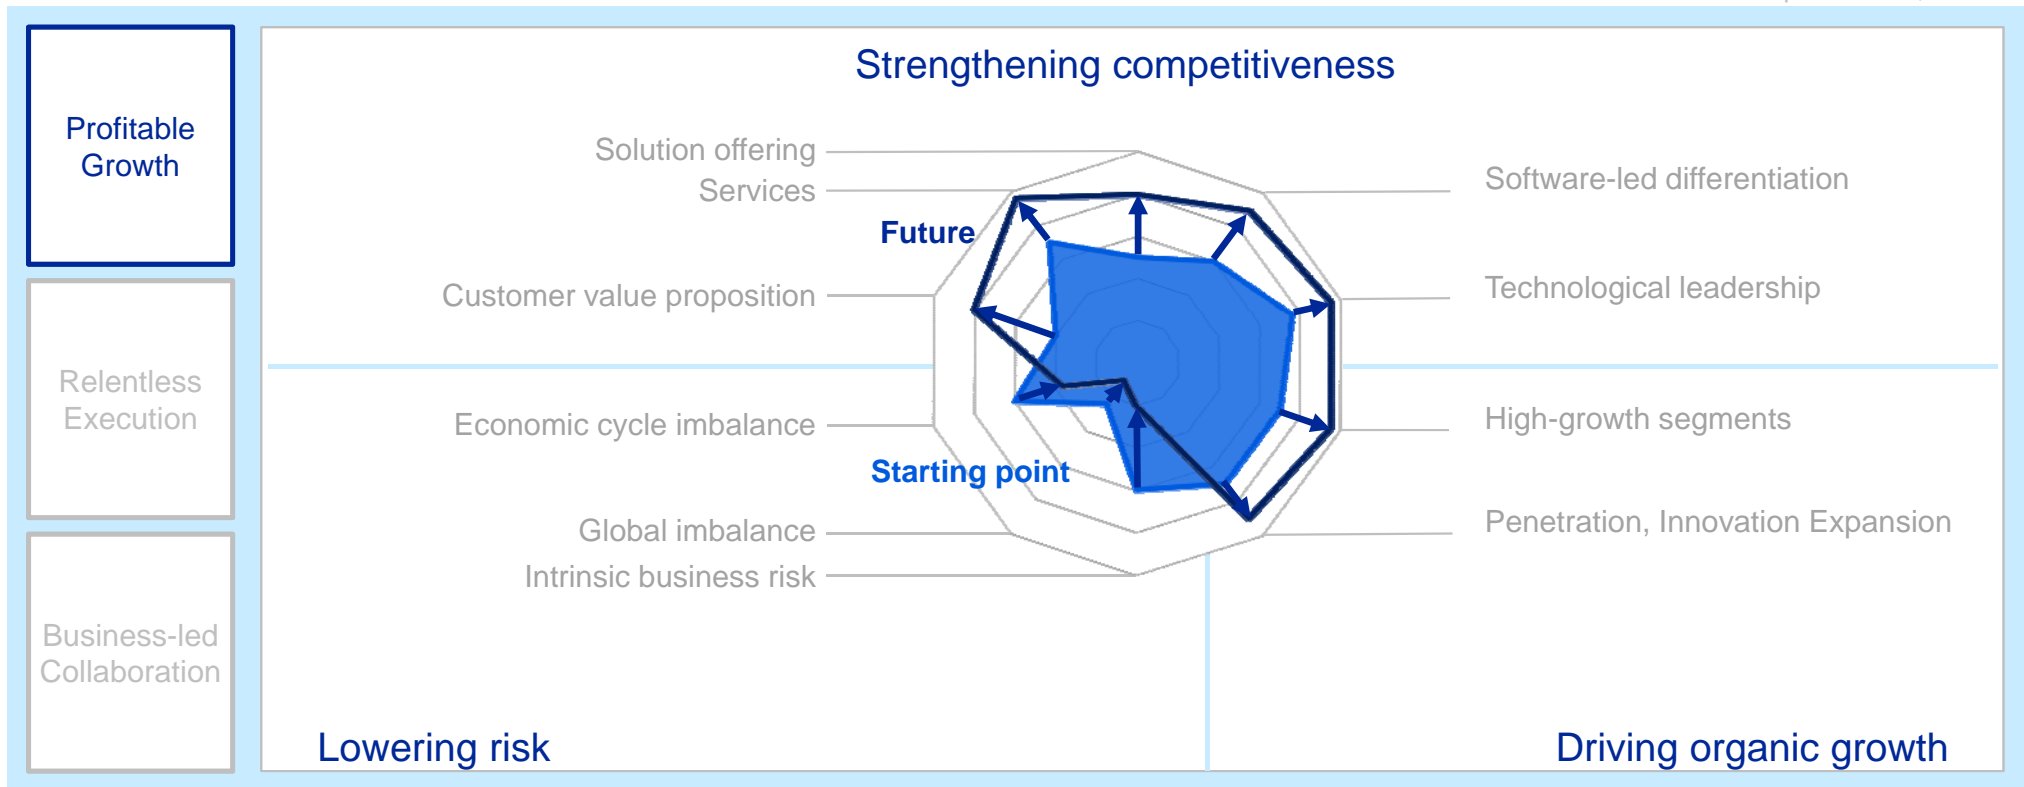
Profitable Growth

Relentless Execution

Business-led Collaboration

Strengthening competitiveness

Solution offering

Services

Future

Customer value proposition

Software-led differentiation

Technological leadership

Economic cycle imbalance

Starting point

Global imbalance

Intrinsic business risk

High-growth segments

Penetration, Innovation Expansion

Lowering risk

Driving organic growth